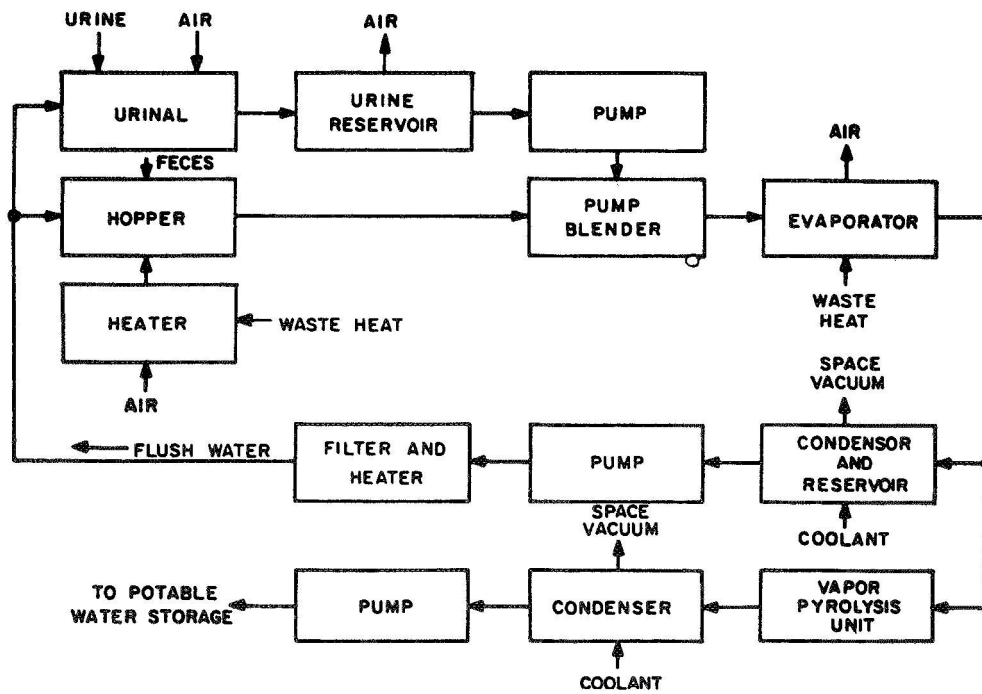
URINE
AIR
URINAL
AIR
URINE RESERVOIR
PUMP
FECES
HOPPER
PUMP BLENDER
AIR
EVAPORATOR
HEATER
WASTE HEAT
WASTE HEAT
AIR
SPACE VACUUM
FLUSH WATER
FILTER AND HEATER
PUMP
CONDENSOR AND RESERVOIR
SPACE VACUUM
COOLANT
TO POTABLE WATER STORAGE
PUMP
CONDENSER
VAPOR PYROLYSIS UNIT
COOLANT